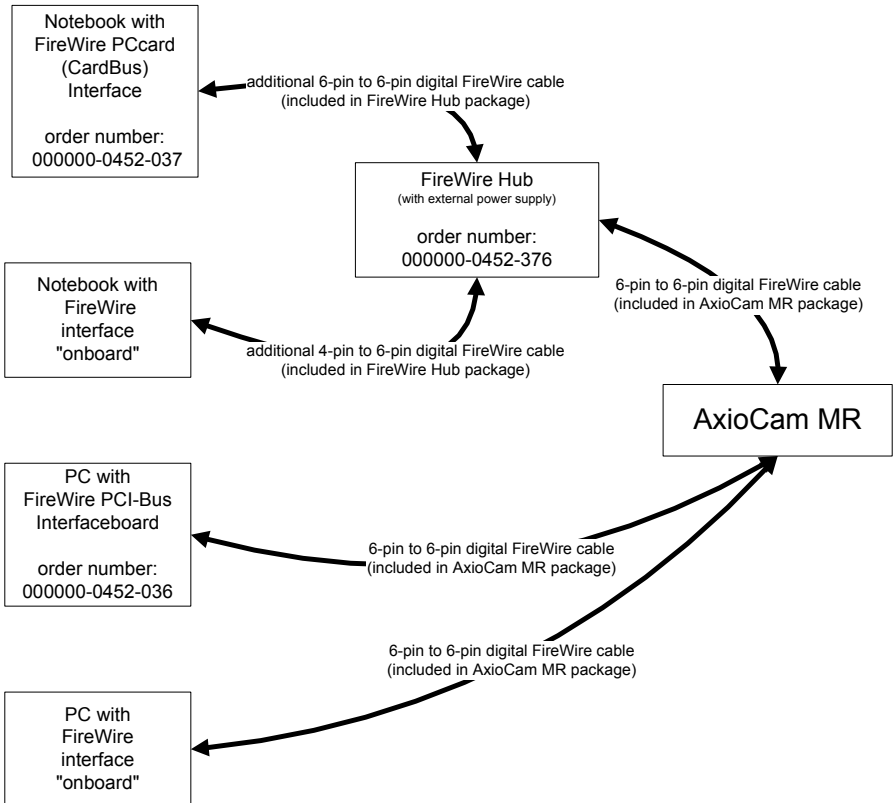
Notebook with FireWire PCcard (CardBus) Interface

order number: 000000-0452-037

additional 6-pin to 6-pin digital FireWire cable (included in FireWire Hub package)

FireWire Hub (with external power supply)

order number: 000000-0452-376

Notebook with FireWire interface "onboard"

additional 4-pin to 6-pin digital FireWire cable (included in FireWire Hub package)

6-pin to 6-pin digital FireWire cable (included in AxioCam MR package)

AxioCam MR

PC with FireWire PCI-Bus Interfaceboard

order number: 000000-0452-036

6-pin to 6-pin digital FireWire cable (included in AxioCam MR package)

6-pin to 6-pin digital FireWire cable (included in AxioCam MR package)

PC with FireWire interface "onboard"